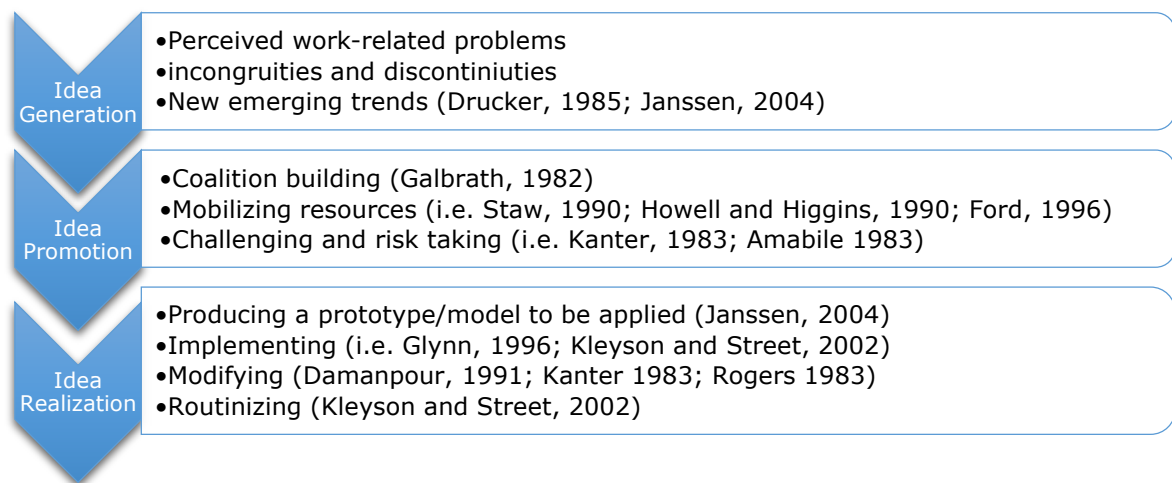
Idea Generation

•Perceived work-related problems
•incongruities and discontiniuties
•New emerging trends (Drucker, 1985; Janssen, 2004)

Idea Promotion

•Coalition building (Galbrath, 1982)
•Mobilizing resources (i.e. Staw, 1990; Howell and Higgins, 1990; Ford, 1996)
•Challenging and risk taking (i.e. Kanter, 1983; Amabile 1983)

Idea Realization

•Producing a prototype/model to be applied (Janssen, 2004)
•Implementing (i.e. Glynn, 1996; Kleyson and Street, 2002)
•Modifying (Damanpour, 1991; Kanter 1983; Rogers 1983)
•Routinizing (Kleyson and Street, 2002)